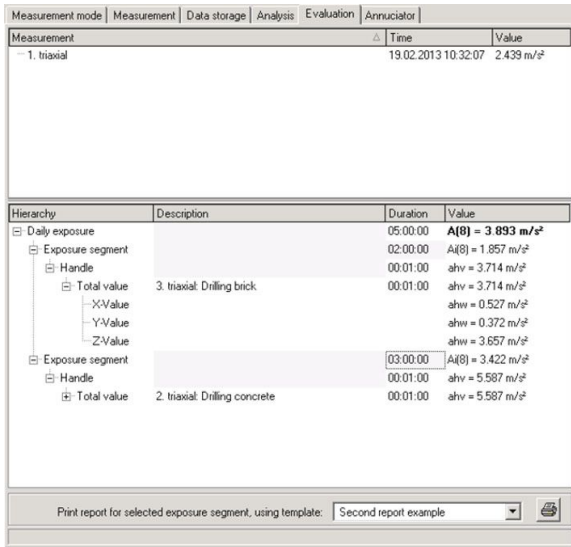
Measurement mode | Measurement | Data storage | Analysis | Evaluation | Annunciator

| Measurement | Time | Value |
|---|---|---|
| 1. triaxial | 19.02.2013 10:32:07 | 2.439 m/s² |

| Hierarchy | Description | Duration | Value |
|---|---|---|---|
| Daily exposure | | 05:00:00 | **A(8) = 3.893 m/s²** |
| Exposure segment | | 02:00:00 | Ai(8) = 1.857 m/s² |
| Handle | | 00:01:00 | ahv = 3.714 m/s² |
| Total value | 3. triaxial: Drilling brick | 00:01:00 | ahv = 3.714 m/s² |
| X-Value | | | ahw = 0.527 m/s² |
| Y-Value | | | ahw = 0.372 m/s² |
| Z-Value | | | ahw = 3.657 m/s² |
| Exposure segment | | 03:00:00 | Ai(8) = 3.422 m/s² |
| Handle | | 00:01:00 | ahv = 5.587 m/s² |
| Total value | 2. triaxial: Drilling concrete | 00:01:00 | ahv = 5.587 m/s² |

Print report for selected exposure segment, using template: Second report example